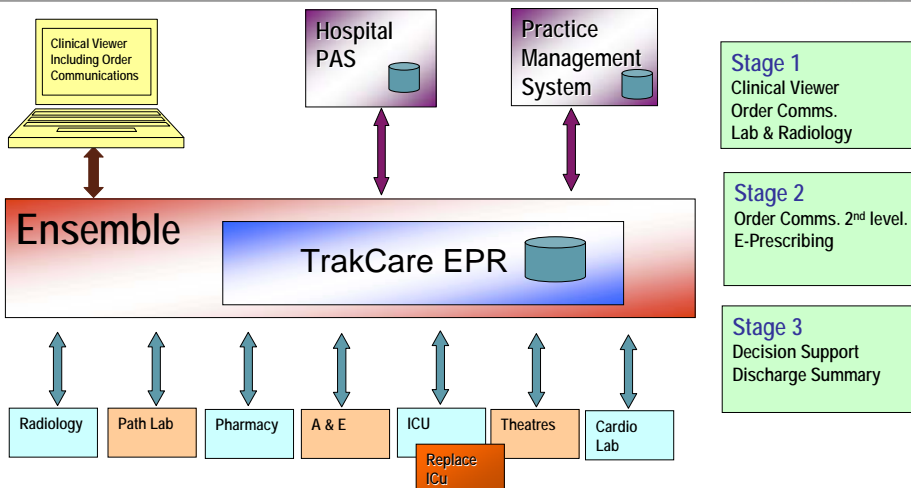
Clinical Viewer Including Order Communications

Hospital PAS

Practice Management System

Stage 1
Clinical Viewer
Order Comms.
Lab & Radiology

Stage 2
Order Comms. 2nd level.
E-Prescribing

Ensemble

TrakCare EPR

Stage 3
Decision Support
Discharge Summary

Radiology

Path Lab

Pharmacy

A & E

ICU

Theatres

Cardio Lab

Replace ICu